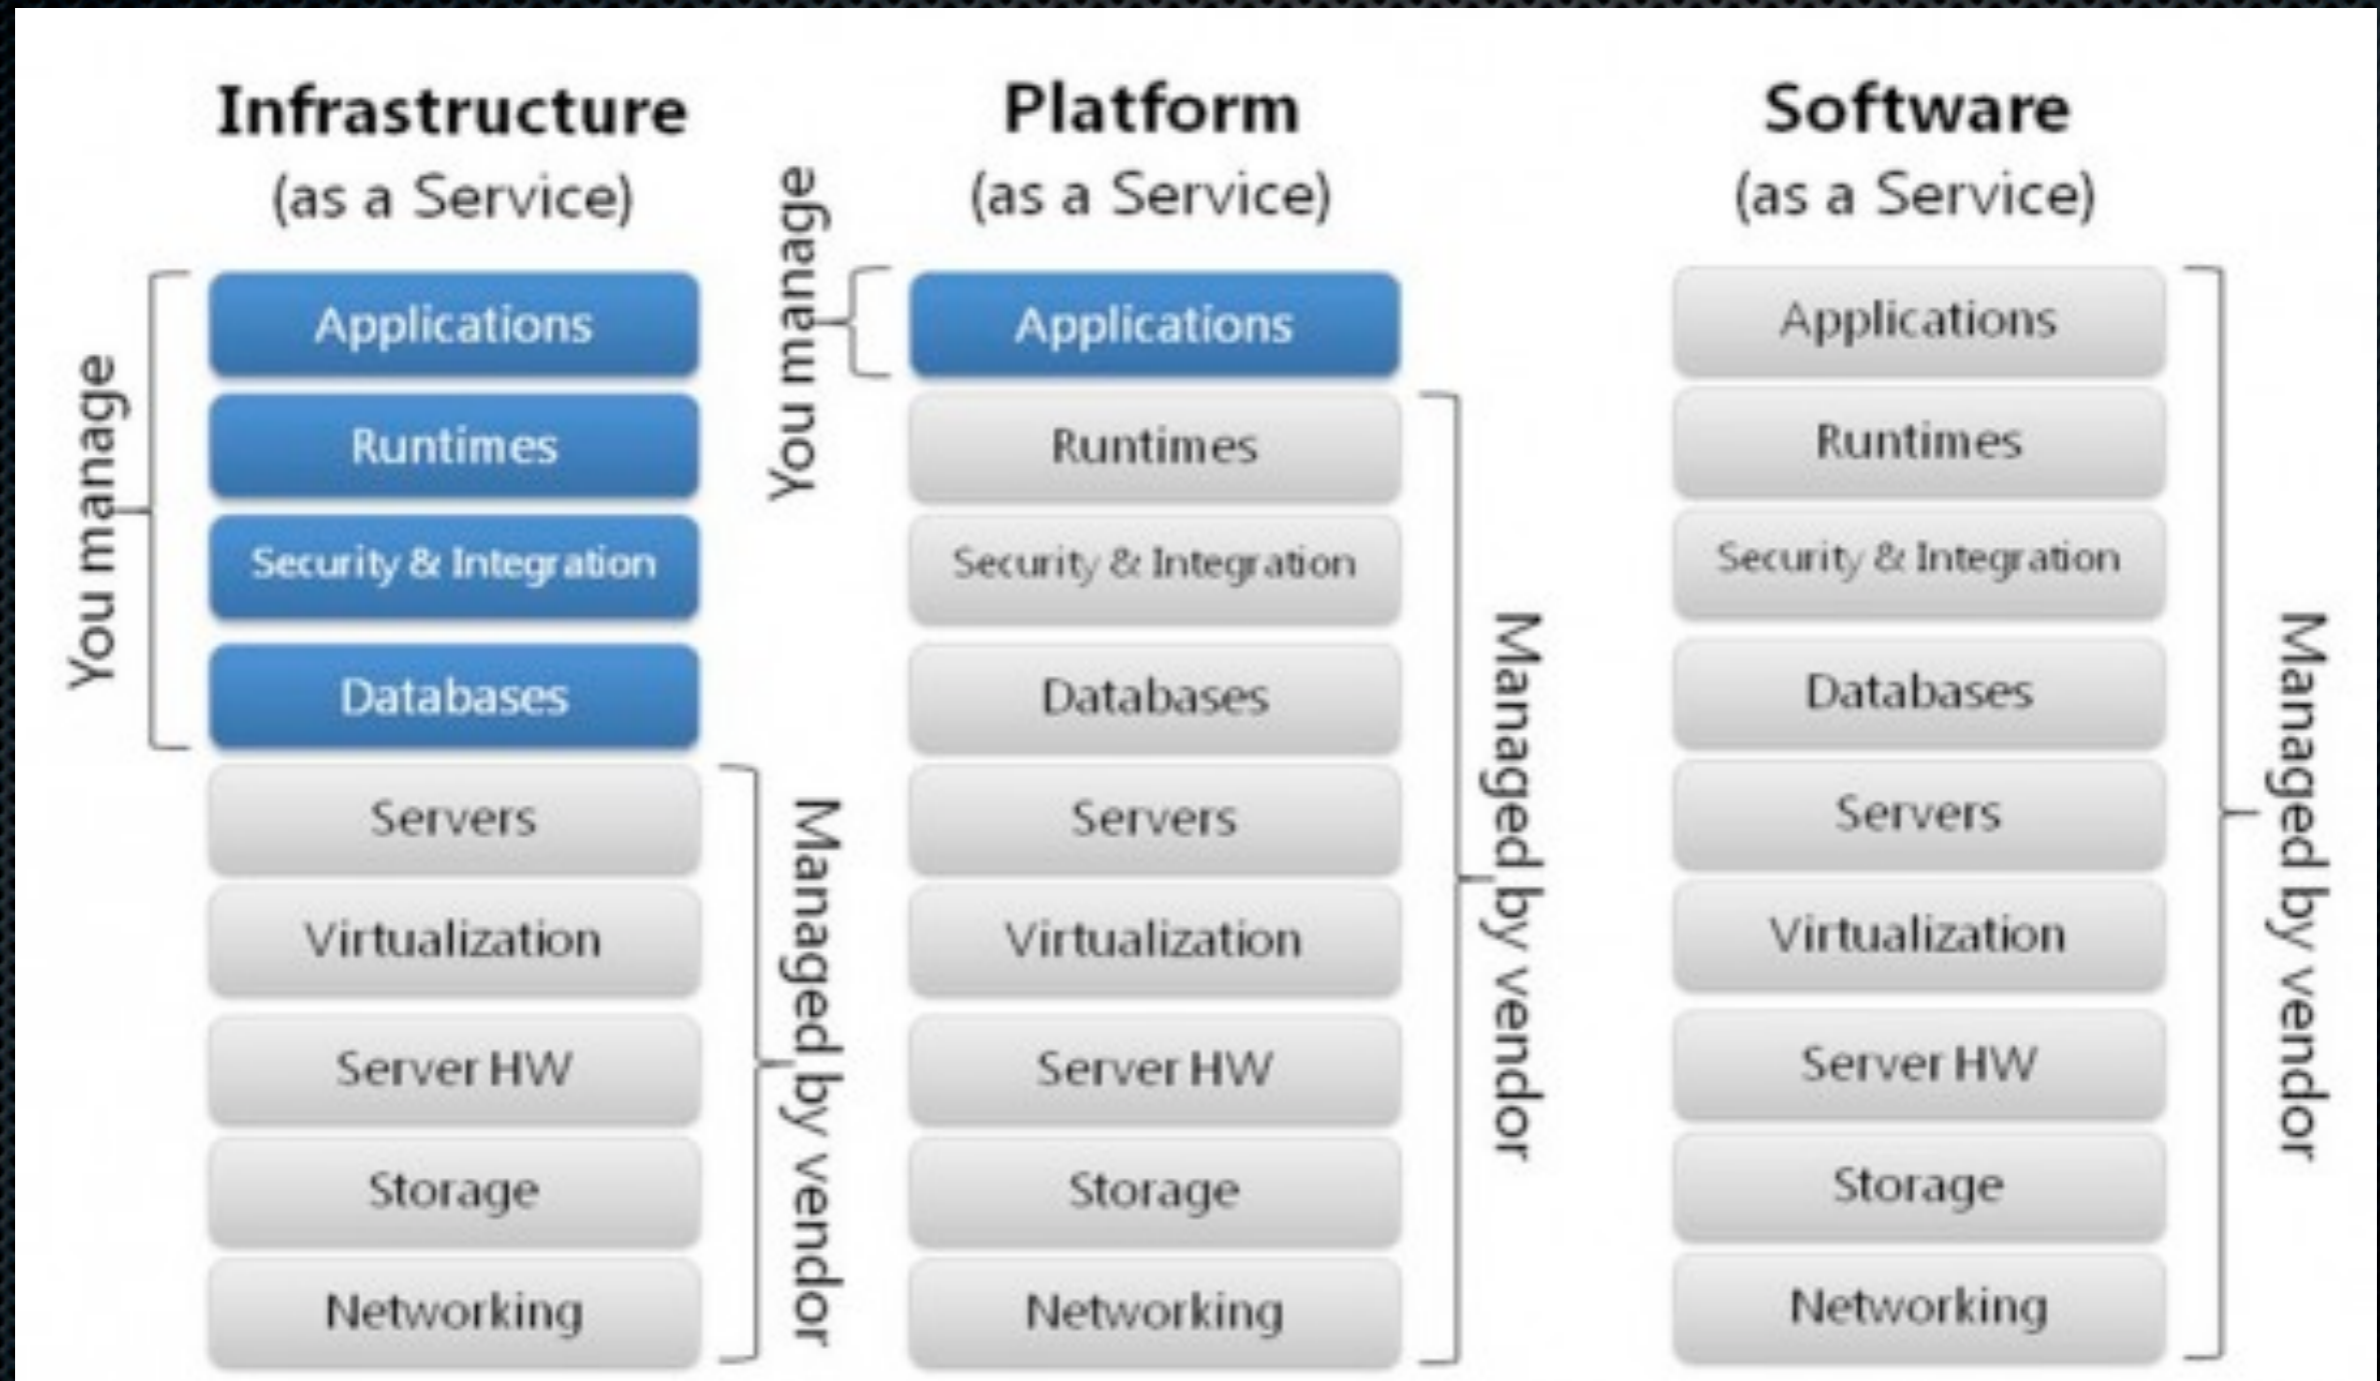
Infrastructure
(as a Service)

You manage

Applications
Runtimes
Security & Integration
Databases
Servers
Virtualization
Server HW
Storage
Networking

Managed by vendor

Platform
(as a Service)

You manage

Applications
Runtimes
Security & Integration
Databases
Servers
Virtualization
Server HW
Storage
Networking

Managed by vendor

Software
(as a Service)

Applications
Runtimes
Security & Integration
Databases
Servers
Virtualization
Server HW
Storage
Networking

Managed by vendor